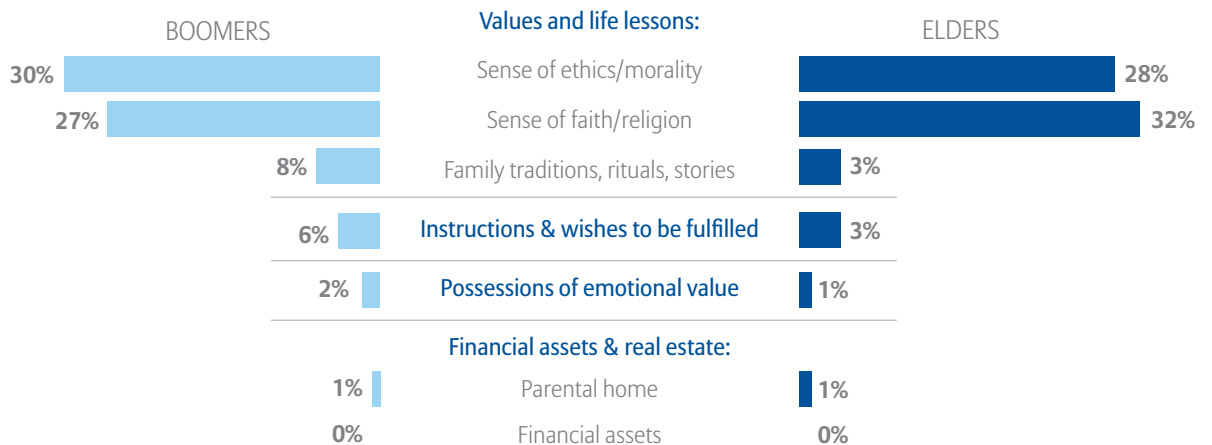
BOOMERS

Values and life lessons:

ELDERS

30% Sense of ethics/morality 28%

27% Sense of faith/religion 32%

8% Family traditions, rituals, stories 3%

6% Instructions & wishes to be fulfilled 3%

2% Possessions of emotional value 1%

Financial assets & real estate:

1% Parental home 1%

0% Financial assets 0%